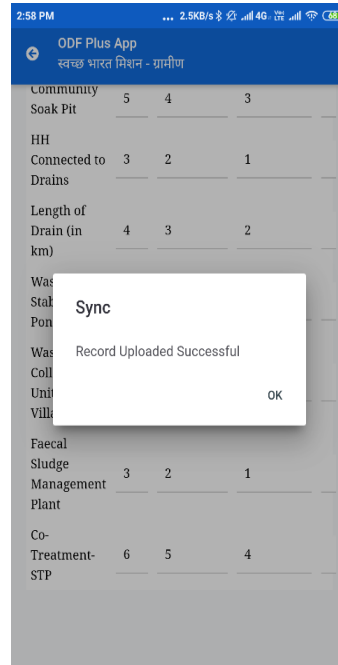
2:58 PM ... 2.5KB/s 4G Vo LTE 68

ODF Plus App
स्वच्छ भारत मिशन - ग्रामीण

Community Soak Pit | 5 | 4 | 3

HH Connected to Drains | 3 | 2 | 1

Length of Drain (in km) | 4 | 3 | 2

Was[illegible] Stab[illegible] Pon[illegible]

Was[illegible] Coll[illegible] Unit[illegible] Villa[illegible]

Sync

Record Uploaded Successful

OK

Faecal Sludge Management Plant | 3 | 2 | 1

Co-Treatment-STP | 6 | 5 | 4